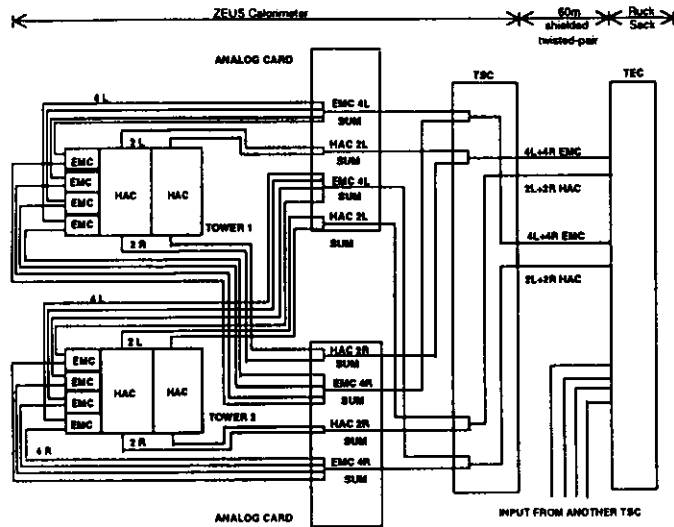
ZEUS Calorimeter
60m shielded twisted-pair
Ruck Sack

ANALOG CARD
TSC
TEC

4 L
EMC 4L
SUM
2 L
HAC 2L
SUM
EMC
EMC
EMC
EMC
HAC
HAC
EMC 4L
SUM
HAC 2L
SUM
TOWER 1
2 R
4L+4R EMC
2L+2R HAC
4L+4R EMC
2L+2R HAC

4 L
2 L
HAC 2R
SUM
EMC
EMC
EMC
EMC
HAC
HAC
EMC 4R
SUM
TOWER 2
HAC 2R
SUM
2 R
4 R
EMC 4R
SUM

ANALOG CARD
INPUT FROM ANOTHER TSC